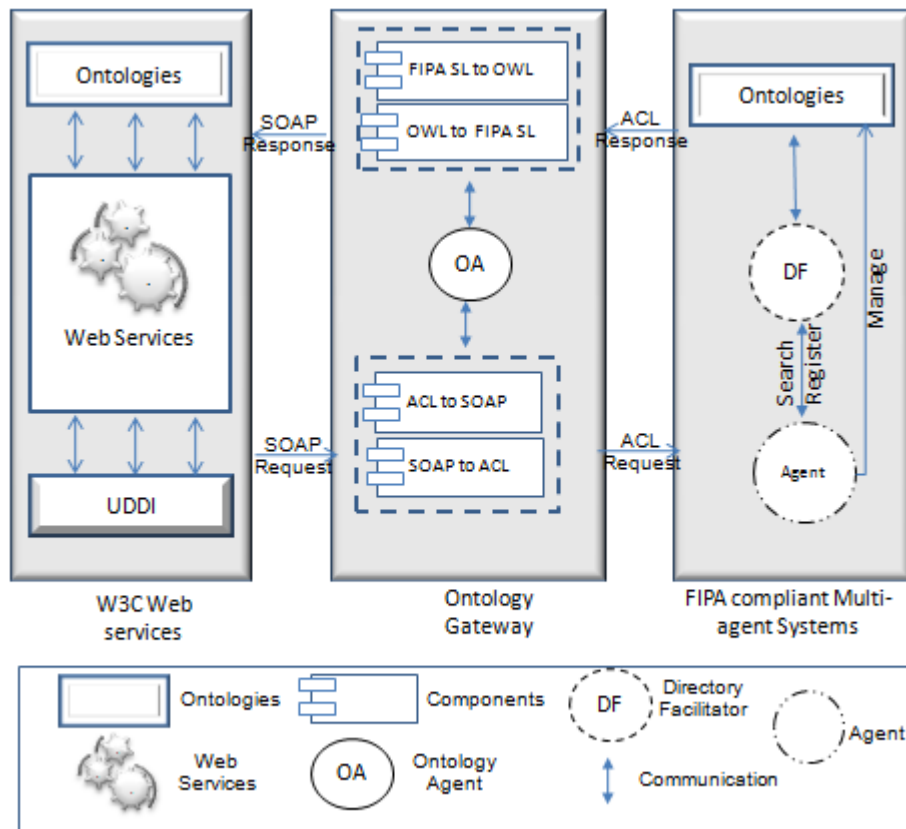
Ontologies

Web Services

UDDI

W3C Web services

SOAP Response

SOAP Request

FIPA SL to OWL

OWL to FIPA SL

OA

ACL to SOAP

SOAP to ACL

Ontology Gateway

ACL Response

ACL Request

Ontologies

DF

Search

Register

Manage

Agent

FIPA compliant Multi-agent Systems

Ontologies

Components

DF

Directory Facilitator

Agent

Web Services

OA

Ontology Agent

Communication